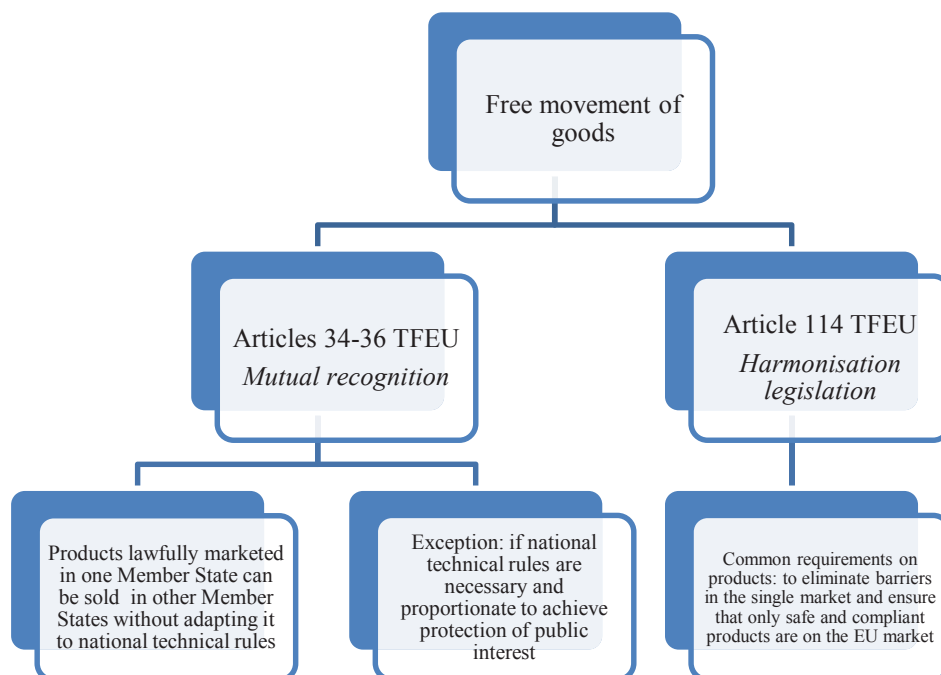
Free movement of goods

Articles 34-36 TFEU
*Mutual recognition*

Article 114 TFEU
*Harmonisation legislation*

Products lawfully marketed in one Member State can be sold in other Member States without adapting it to national technical rules

Exception: if national technical rules are necessary and proportionate to achieve protection of public interest

Common requirements on products: to eliminate barriers in the single market and ensure that only safe and compliant products are on the EU market